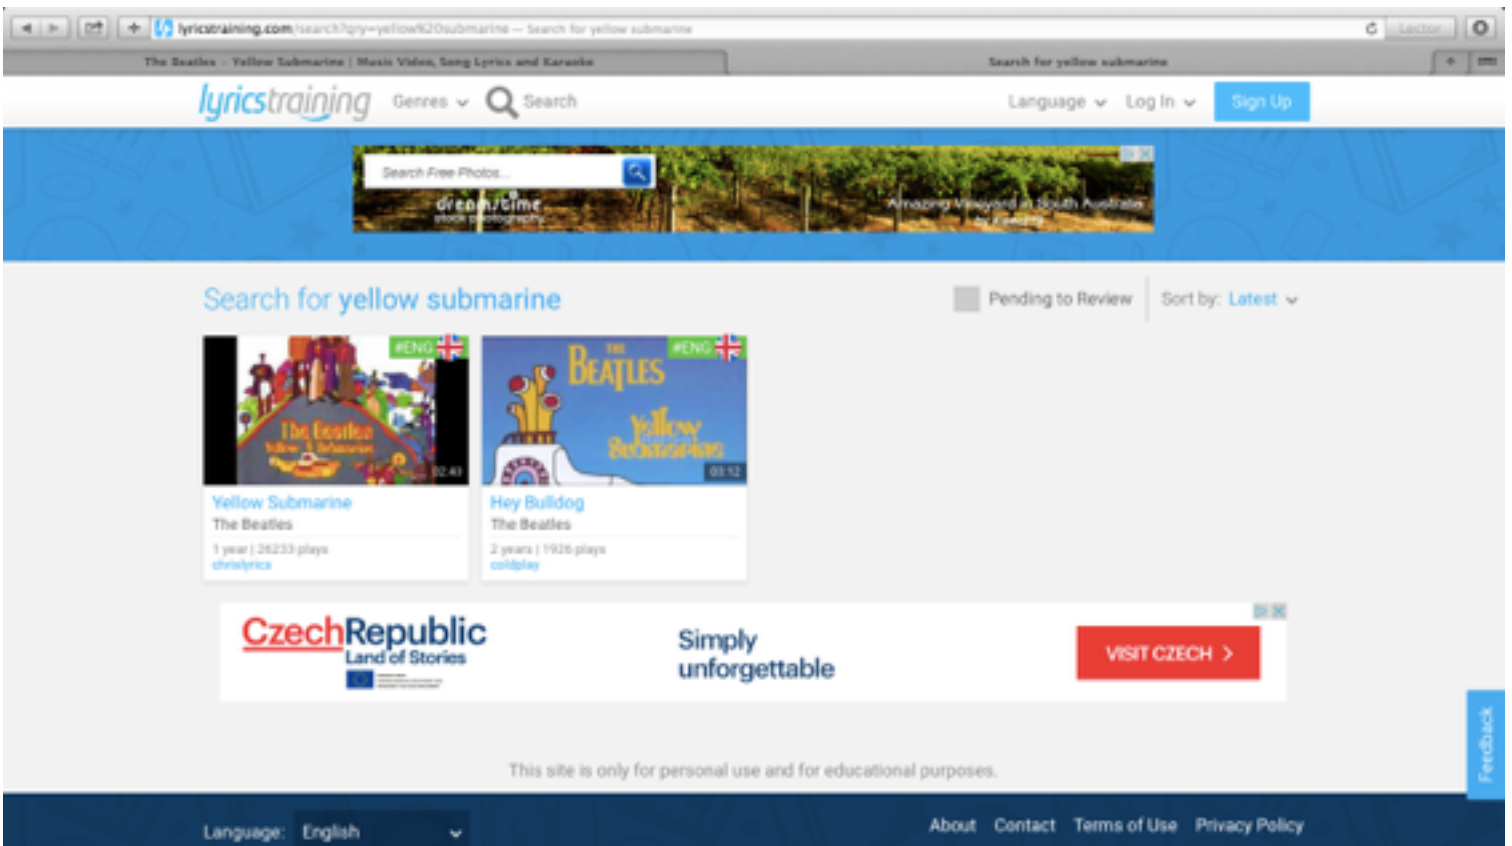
lyricstraining.com/search?qry=yellow%20submarine — Search for yellow submarine

Lector

The Beatles - Yellow Submarine | Music Video, Song Lyrics and Karaoke

Search for yellow submarine

lyricstraining Genres Search Language Log In Sign Up

Search Free Photos...

dreamstime stock photography

Amazing Vineyard in South Australia

Search for yellow submarine

Pending to Review Sort by: Latest

#ENG

The Beatles Yellow Submarine

02:43

Yellow Submarine
The Beatles
1 year | 26233 plays
chrislyrics

#ENG

THE BEATLES Yellow Submarine

03:12

Hey Bulldog
The Beatles
2 years | 1926 plays
coldplay

CzechRepublic Land of Stories

Simply unforgettable

VISIT CZECH >

Feedback

This site is only for personal use and for educational purposes.

Language: English

About Contact Terms of Use Privacy Policy